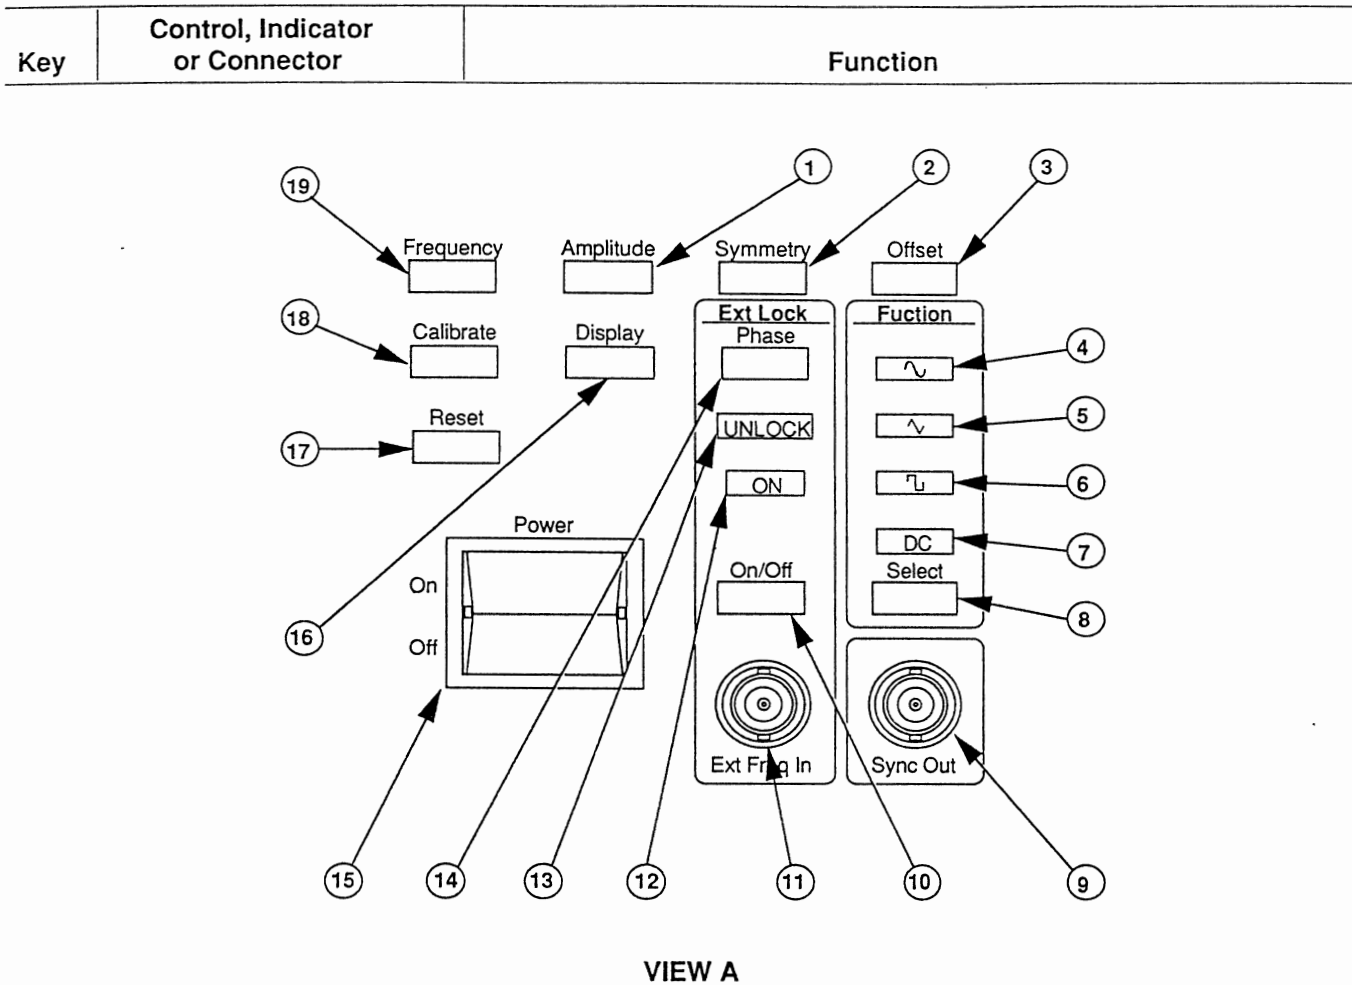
| Key | Control, Indicator or Connector | Function |
|---|---|---|

19
Frequency
Amplitude
1
Symmetry
2
Offset
3
18
Calibrate
Display
Ext Lock
Phase
Fuction
4
5
17
Reset
UNLOCK
6
ON
DC
7
Power
On/Off
Select
On
8
16
Off
Ext Freq In
Sync Out
15
14
13
12
11
10
9

VIEW A